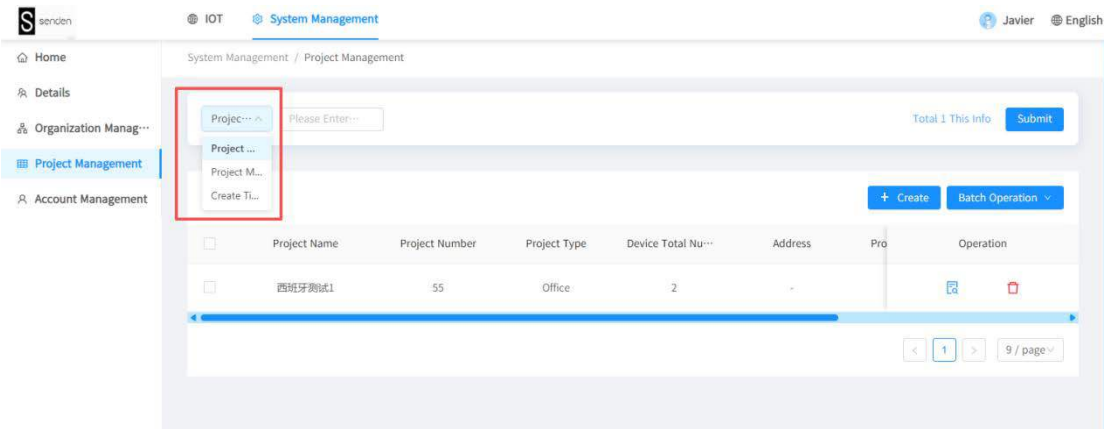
S senden

IOT

System Management

Javier

English

Home

Details

Organization Manag···

Project Management

Account Management

System Management / Project Management

Projec··· ^

Please Enter···

Project ...

Project M...

Create Ti...

Total 1 This Info

Submit

+ Create

Batch Operation

| | Project Name | Project Number | Project Type | Device Total Nu··· | Address | Pro | Operation |
|---|---|---|---|---|---|---|---|
| | 西班牙测试1 | 55 | Office | 2 | - | | |

< 1 >

9 / page